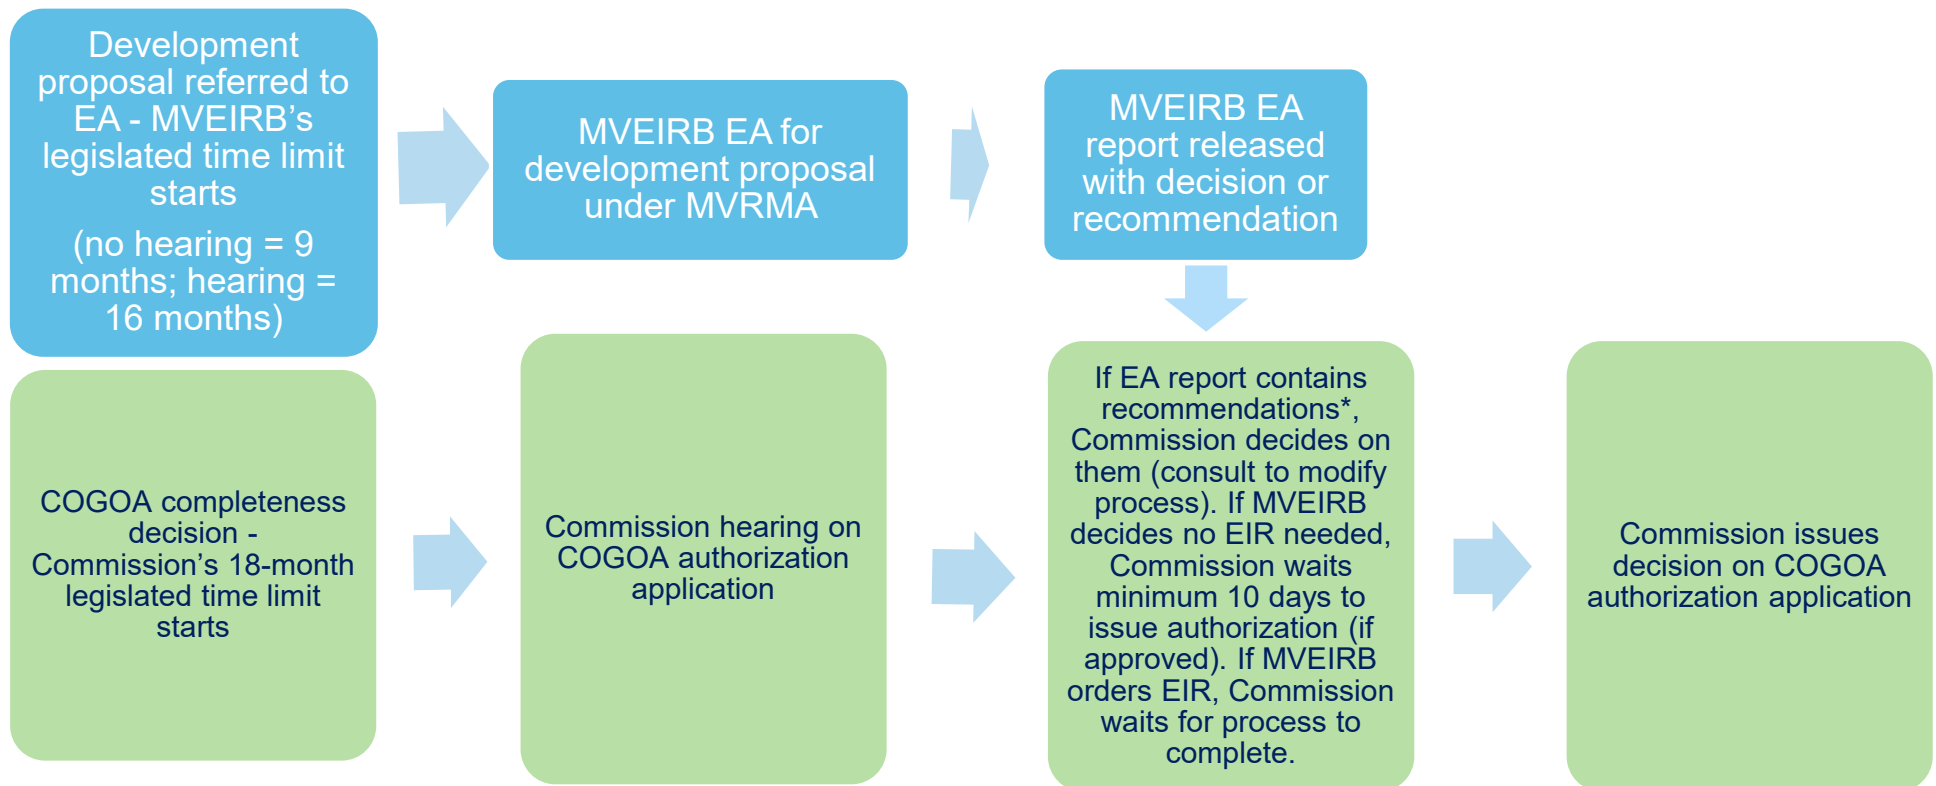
Development proposal referred to EA - MVEIRB’s legislated time limit starts

(no hearing = 9 months; hearing = 16 months)

MVEIRB EA for development proposal under MVRMA

MVEIRB EA report released with decision or recommendation

COGOA completeness decision - Commission’s 18-month legislated time limit starts

Commission hearing on COGOA authorization application

If EA report contains recommendations*, Commission decides on them (consult to modify process). If MVEIRB decides no EIR needed, Commission waits minimum 10 days to issue authorization (if approved). If MVEIRB orders EIR, Commission waits for process to complete.

Commission issues decision on COGOA authorization application